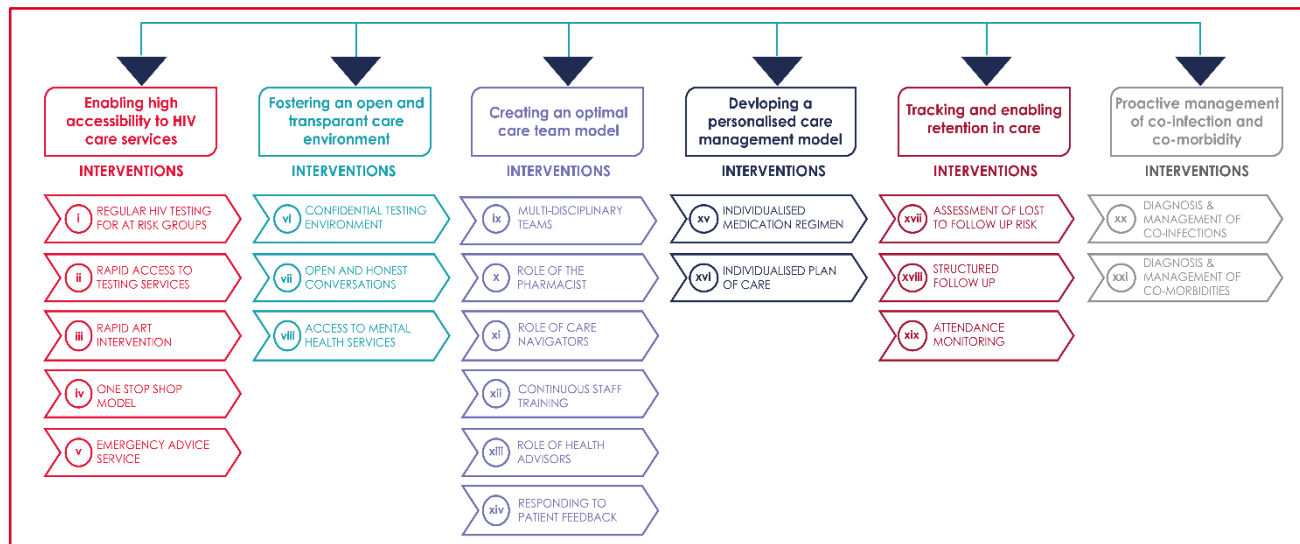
Enabling high accessibility to HIV care services

INTERVENTIONS

i REGULAR HIV TESTING FOR AT RISK GROUPS

ii RAPID ACCESS TO TESTING SERVICES

iii RAPID ART INTERVENTION

iv ONE STOP SHOP MODEL

v EMERGENCY ADVICE SERVICE

Fostering an open and transparant care environment

INTERVENTIONS

vi CONFIDENTIAL TESTING ENVIRONMENT

vii OPEN AND HONEST CONVERSATIONS

viii ACCESS TO MENTAL HEALTH SERVICES

Creating an optimal care team model

INTERVENTIONS

ix MULTI-DISCIPLINARY TEAMS

x ROLE OF THE PHARMACIST

xi ROLE OF CARE NAVIGATORS

xii CONTINUOUS STAFF TRAINING

xiii ROLE OF HEALTH ADVISORS

xiv RESPONDING TO PATIENT FEEDBACK

Devloping a personalised care management model

INTERVENTIONS

xv INDIVIDUALISED MEDICATION REGIMEN

xvi INDIVIDUALISED PLAN OF CARE

Tracking and enabling retention in care

INTERVENTIONS

xvii ASSESSMENT OF LOST TO FOLLOW UP RISK

xviii STRUCTURED FOLLOW UP

xix ATTENDANCE MONITORING

Proactive management of co-infection and co-morbidity

INTERVENTIONS

xx DIAGNOSIS & MANAGEMENT OF CO-INFECTIONS

xxi DIAGNOSIS & MANAGEMENT OF CO-MORBIDITIES